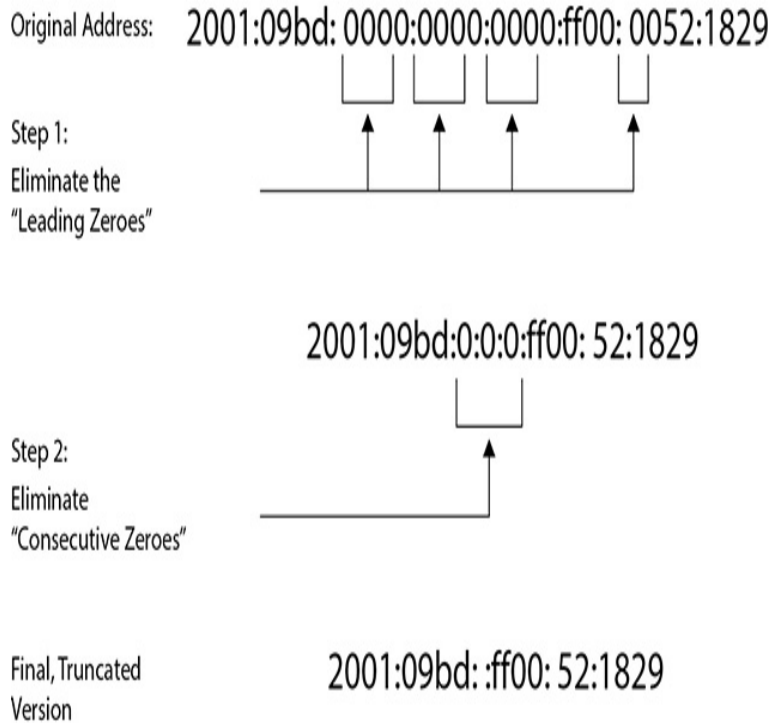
Original Address: 2001:09bd: 0000:0000:0000:ff00: 0052:1829

Step 1:
Eliminate the
"Leading Zeroes"

2001:09bd:0:0:0:ff00: 52:1829

Step 2:
Eliminate
"Consecutive Zeroes"

Final, Truncated Version

2001:09bd: :ff00: 52:1829